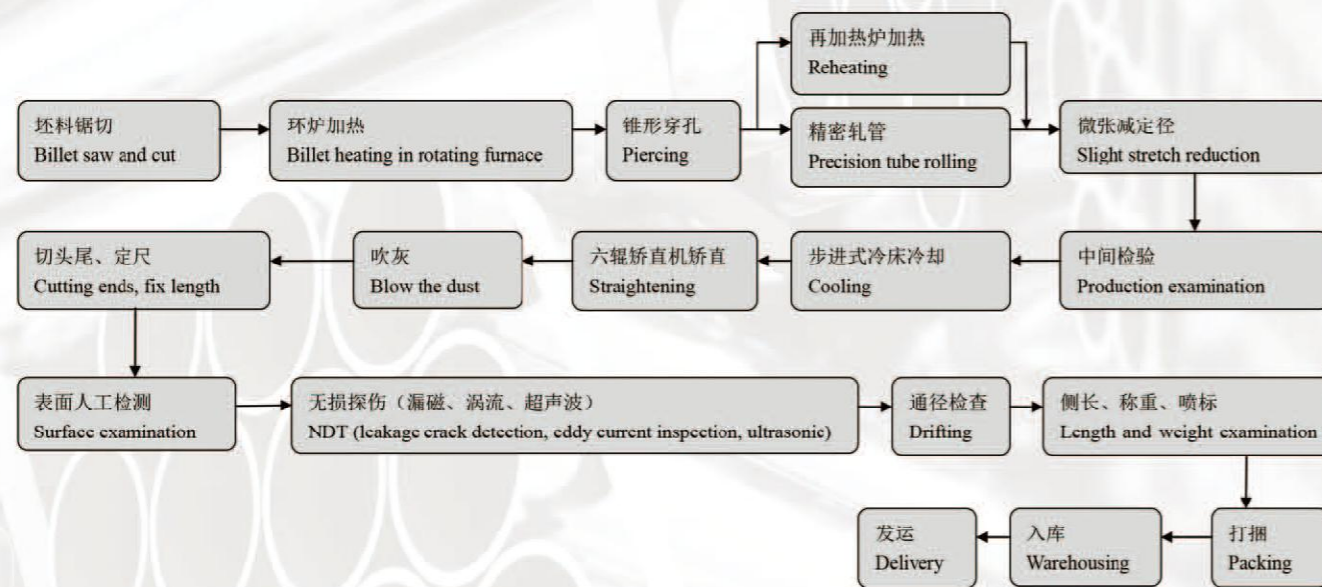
坯料锯切
Billet saw and cut

环炉加热
Billet heating in rotating furnace

锥形穿孔
Piercing

再加热炉加热
Reheating

精密轧管
Precision tube rolling

微张减定径
Slight stretch reduction

中间检验
Production examination

步进式冷床冷却
Cooling

六辊矫直机矫直
Straightening

吹灰
Blow the dust

切头尾、定尺
Cutting ends, fix length

表面人工检测
Surface examination

无损探伤（漏磁、涡流、超声波）
NDT (leakage crack detection, eddy current inspection, ultrasonic)

通径检查
Drifting

侧长、称重、喷标
Length and weight examination

打捆
Packing

入库
Warehousing

发运
Delivery